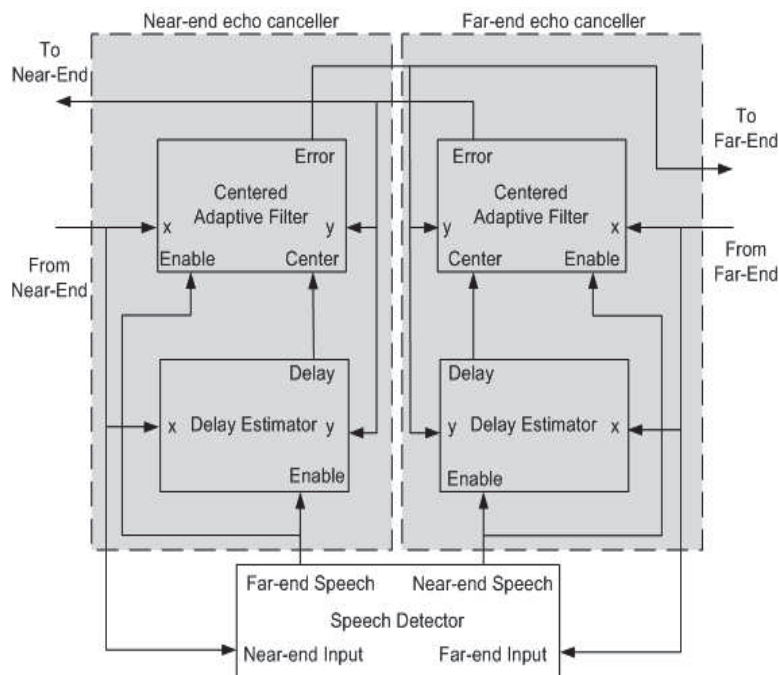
Near-end echo canceller

Far-end echo canceller

To Near-End

To Far-End

Error

Centered Adaptive Filter

x

y

Enable

Center

From Near-End

Delay

x

Delay Estimator

y

Enable

Error

Centered Adaptive Filter

y

x

Center

Enable

From Far-End

Delay

y

Delay Estimator

x

Enable

Far-end Speech

Near-end Speech

Speech Detector

Near-end Input

Far-end Input